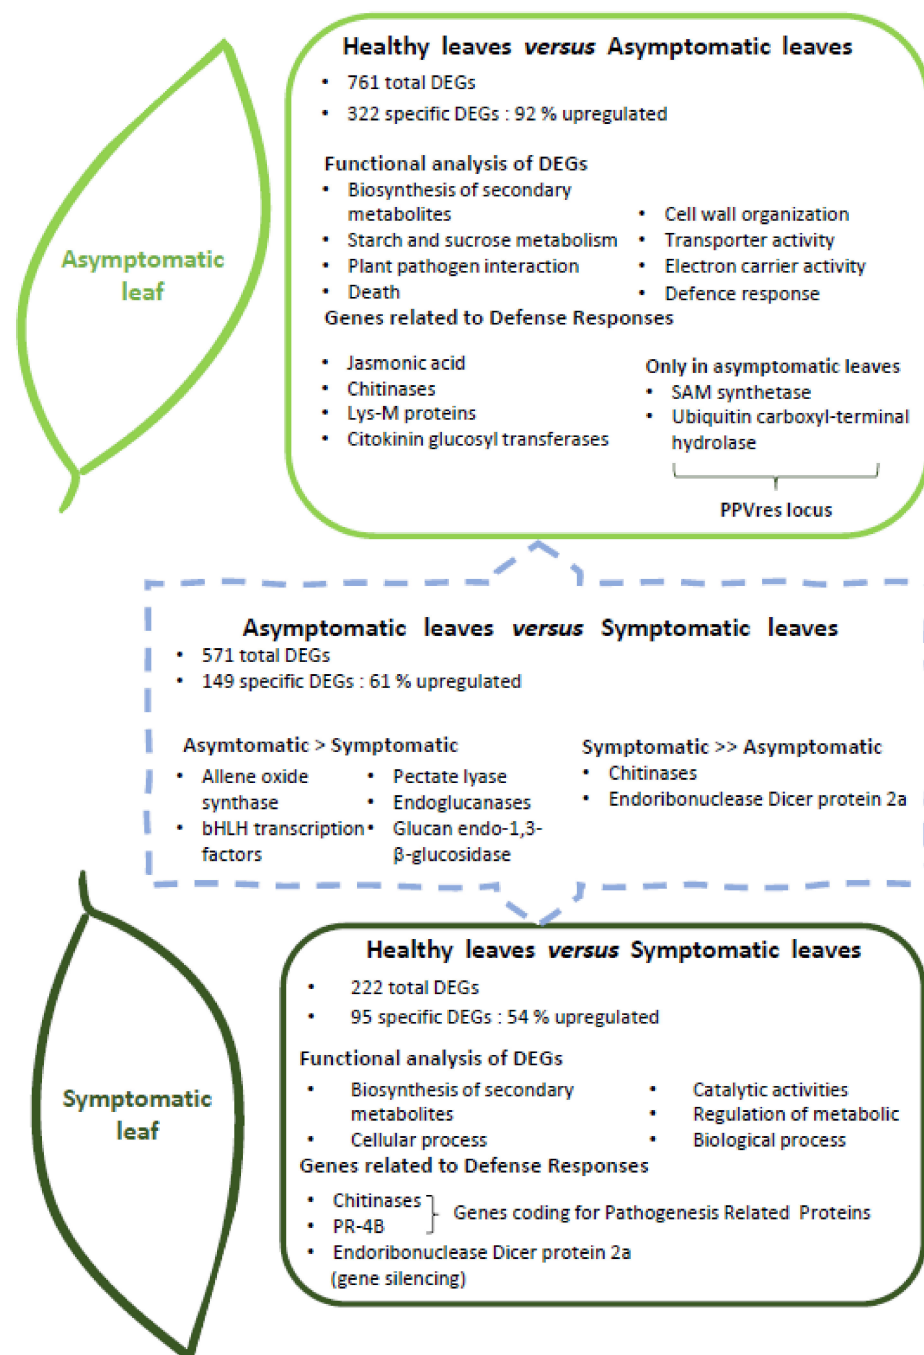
Asymptomatic leaf

Healthy leaves *versus* Asymptomatic leaves

- 761 total DEGs
- 322 specific DEGs : 92 % upregulated

Functional analysis of DEGs

- Biosynthesis of secondary metabolites
- Starch and sucrose metabolism
- Plant pathogen interaction
- Death

- Cell wall organization
- Transporter activity
- Electron carrier activity
- Defence response

Genes related to Defense Responses

- Jasmonic acid
- Chitinases
- Lys-M proteins
- Citokinin glucosyl transferases

Only in asymptomatic leaves

- SAM synthetase
- Ubiquitin carboxyl-terminal hydrolase

PPVres locus

Asymptomatic leaves *versus* Symptomatic leaves

- 571 total DEGs
- 149 specific DEGs : 61 % upregulated

Asymtomatic > Symptomatic

- Allene oxide synthase
- bHLH transcription factors

- Pectate lyase
- Endoglucanases
- Glucan endo-1,3-β-glucosidase

Symptomatic >> Asymptomatic

- Chitinases
- Endoribonuclease Dicer protein 2a

Symptomatic leaf

Healthy leaves *versus* Symptomatic leaves

- 222 total DEGs
- 95 specific DEGs : 54 % upregulated

Functional analysis of DEGs

- Biosynthesis of secondary metabolites
- Cellular process

- Catalytic activities
- Regulation of metabolic
- Biological process

Genes related to Defense Responses

- Chitinases
- PR-4B

Genes coding for Pathogenesis Related Proteins

- Endoribonuclease Dicer protein 2a (gene silencing)